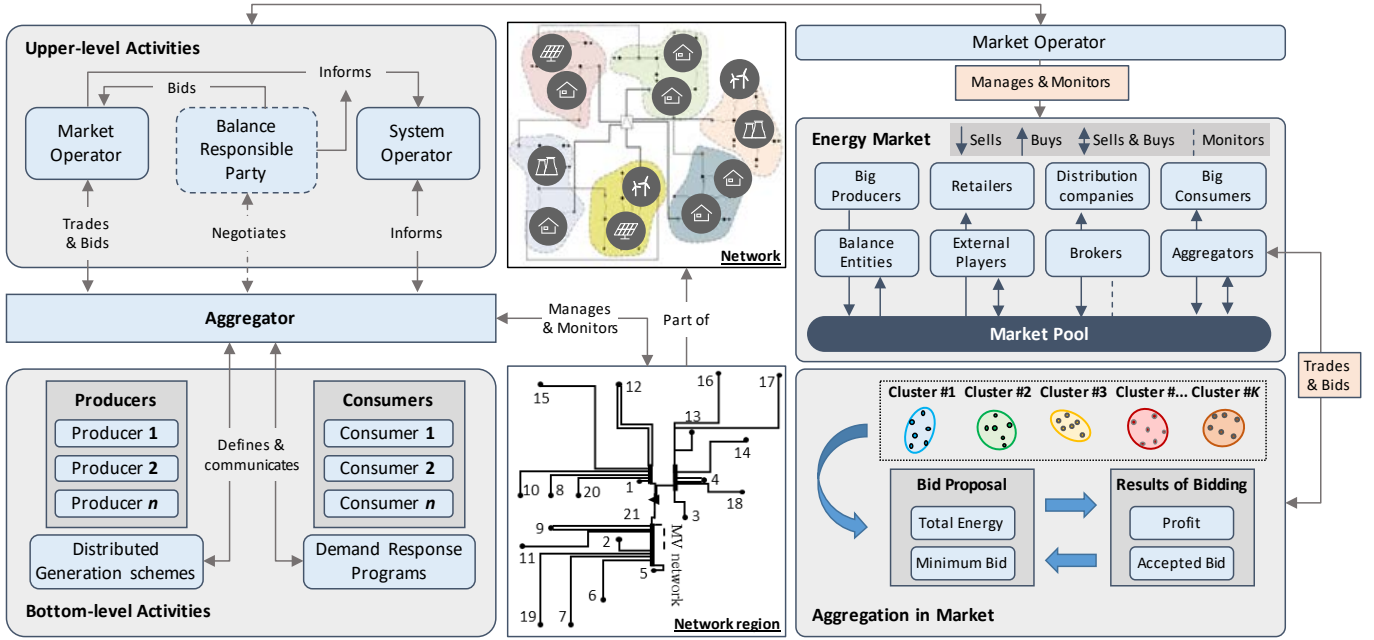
Upper-level Activities

Informs

Bids

Market Operator

Balance Responsible Party

System Operator

Trades & Bids

Negotiates

Informs

Aggregator

Bottom-level Activities

Producers

Producer 1

Producer 2

Producer n

Defines & communicates

Consumers

Consumer 1

Consumer 2

Consumer n

Distributed Generation schemes

Demand Response Programs

Network

Manages & Monitors

Part of

15

12

16

17

13

14

4

18

3

10

8

20

1

21

9

2

11

5

6

19

7

MV network

Network region

Market Operator

Manages & Monitors

Energy Market

Sells

Buys

Sells & Buys

Monitors

Big Producers

Retailers

Distribution companies

Big Consumers

Balance Entities

External Players

Brokers

Aggregators

Market Pool

Trades & Bids

Cluster #1

Cluster #2

Cluster #3

Cluster #...

Cluster #K

Bid Proposal

Total Energy

Minimum Bid

Results of Bidding

Profit

Accepted Bid

Aggregation in Market